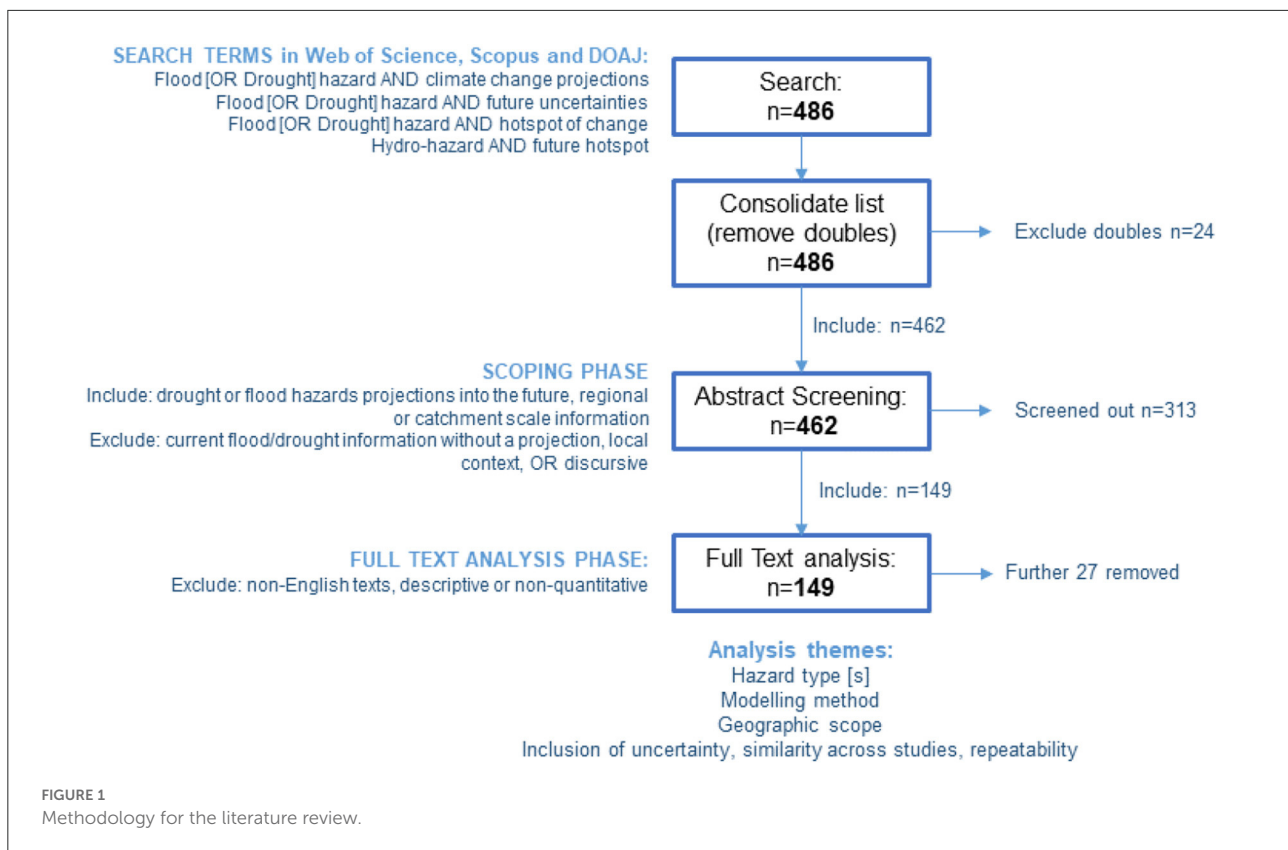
SEARCH TERMS in Web of Science, Scopus and DOAJ:
Flood [OR Drought] hazard AND climate change projections
Flood [OR Drought] hazard AND future uncertainties
Flood [OR Drought] hazard AND hotspot of change
Hydro-hazard AND future hotspot

Search:
n=**486**

Consolidate list
(remove doubles)
n=**486**

Exclude doubles n=24

Include: n=462

SCOPING PHASE
Include: drought or flood hazards projections into the future, regional or catchment scale information
Exclude: current flood/drought information without a projection, local context, OR discursive

Abstract Screening:
n=**462**

Screened out n=313

Include: n=149

FULL TEXT ANALYSIS PHASE:
Exclude: non-English texts, descriptive or non-quantitative

Full Text analysis:
n=**149**

Further 27 removed

Analysis themes:
Hazard type [s]
Modelling method
Geographic scope
Inclusion of uncertainty, similarity across studies, repeatability

FIGURE 1
Methodology for the literature review.